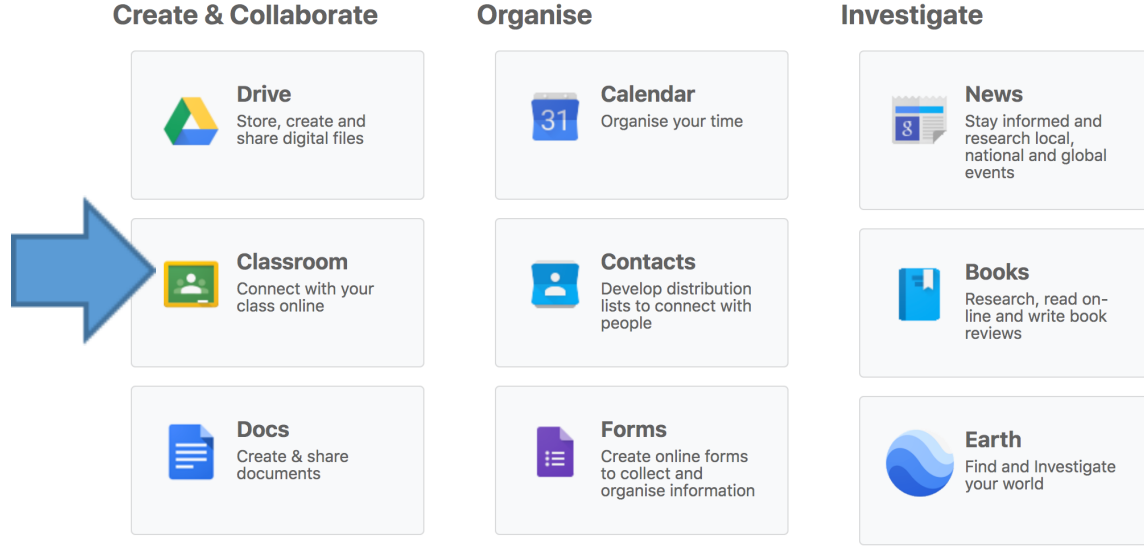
Create & Collaborate

Drive
Store, create and share digital files

Classroom
Connect with your class online

Docs
Create & share documents

Organise

31

Calendar
Organise your time

Contacts
Develop distribution lists to connect with people

Forms
Create online forms to collect and organise information

Investigate

News
Stay informed and research local, national and global events

Books
Research, read on-line and write book reviews

Earth
Find and Investigate your world